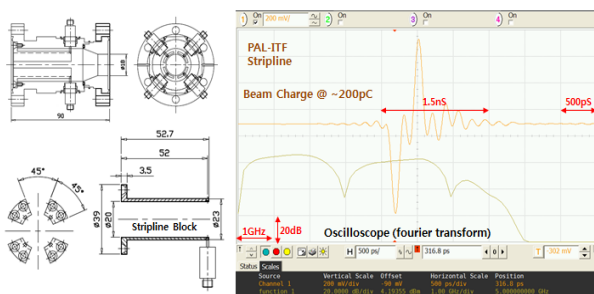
98
52.7
52
3.5
45°
45°
Ø39
Ø20
Ø23
Stripline Block
1 On 200 mV
2 On
3 On
4 On
PAL-ITF
Stripline
Beam Charge @ ~200pC
1.5nS
500pS
1GHz
20dB
Oscilloscope (fourier transform)
H 500 ps/
316.8 ps
T -302 mV
Status Scales
Source Vertical Scale Offset Horizontal Scale Position
Channel 1 200 mV/div -90 mV 500 ps/div 316.8 ps
Function 1 20.0000 dB/div 4.19355 dBm 1.00 GHz/div 5.00000000 GHz